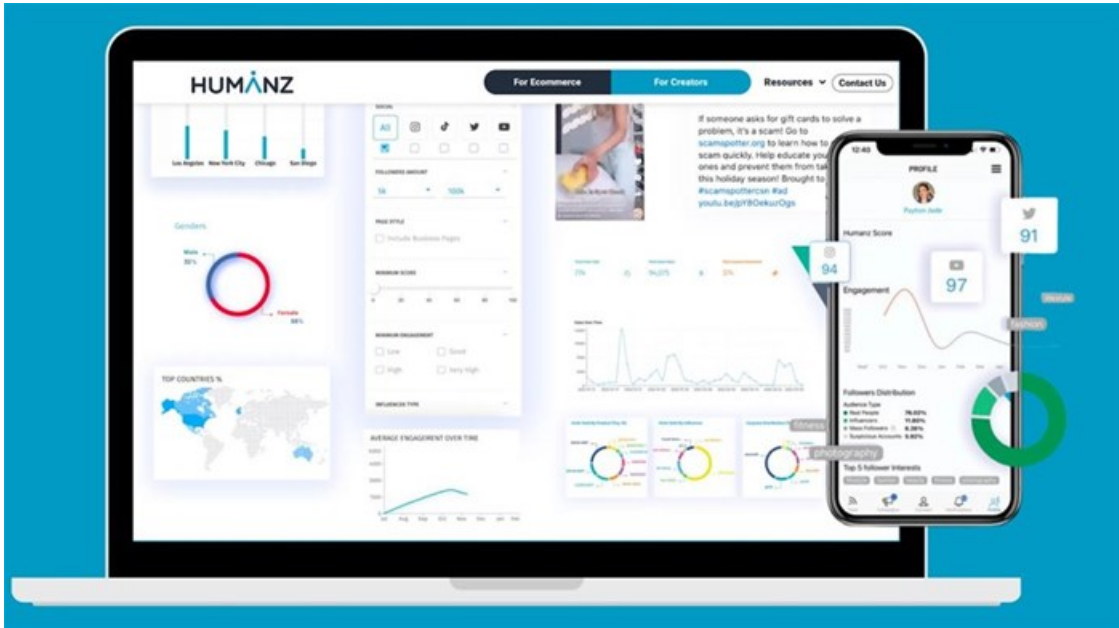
HUMANZ

For Ecommerce

For Creators

Resources

Contact Us

Los Angeles New York City Chicago San Diego

Genders

Male 32%

Female 68%

TOP COUNTRIES %

SOCIAL

All

FOLLOWERS AMOUNT

5k

100k

PAGE STYLE

Include Business Pages

MINIMUM SCORE

MINIMUM ENGAGEMENT

Low

Good

High

Very High

INFLUENCER TYPE

AVERAGE ENGAGEMENT OVER TIME

If someone asks for gift cards to solve a problem, it's a scam! Go to scamspotter.org to learn how to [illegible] scam quickly. Help educate you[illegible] ones and prevent them from tak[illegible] this holiday season! Brought to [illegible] #scamspottercsn #ad youtu.be/pYBOekuzOgs

94

97

91

12:40

PROFILE

Payton Jade

Humanz Score

Engagement

lifestyle

fashion

fitness

photography

Followers Distribution

Audience Type

Real People 76.02%

Influencers 11.82%

Mass Followers 6.28%

Suspicious Accounts 5.92%

Top 5 follower Interests